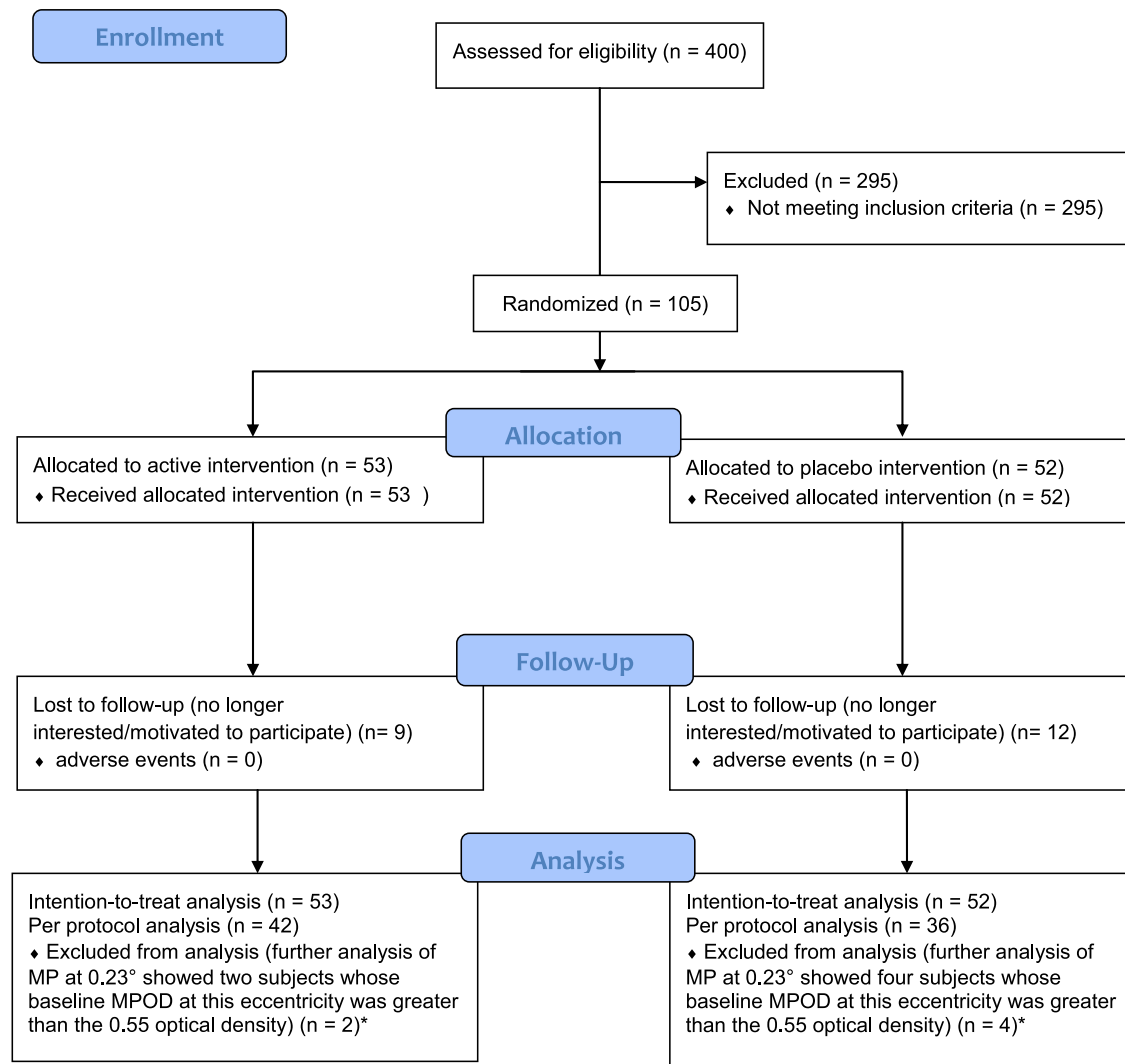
Enrollment

Assessed for eligibility (n = 400)

Excluded (n = 295)
♦ Not meeting inclusion criteria (n = 295)

Randomized (n = 105)

Allocation

Allocated to active intervention (n = 53)
♦ Received allocated intervention (n = 53 )

Allocated to placebo intervention (n = 52)
♦ Received allocated intervention (n = 52)

Follow-Up

Lost to follow-up (no longer interested/motivated to participate) (n= 9)
♦ adverse events (n = 0)

Lost to follow-up (no longer interested/motivated to participate) (n= 12)
♦ adverse events (n = 0)

Analysis

Intention-to-treat analysis (n = 53)
Per protocol analysis (n = 42)
♦ Excluded from analysis (further analysis of MP at 0.23° showed two subjects whose baseline MPOD at this eccentricity was greater than the 0.55 optical density) (n = 2)*

Intention-to-treat analysis (n = 52)
Per protocol analysis (n = 36)
♦ Excluded from analysis (further analysis of MP at 0.23° showed four subjects whose baseline MPOD at this eccentricity was greater than the 0.55 optical density) (n = 4)*